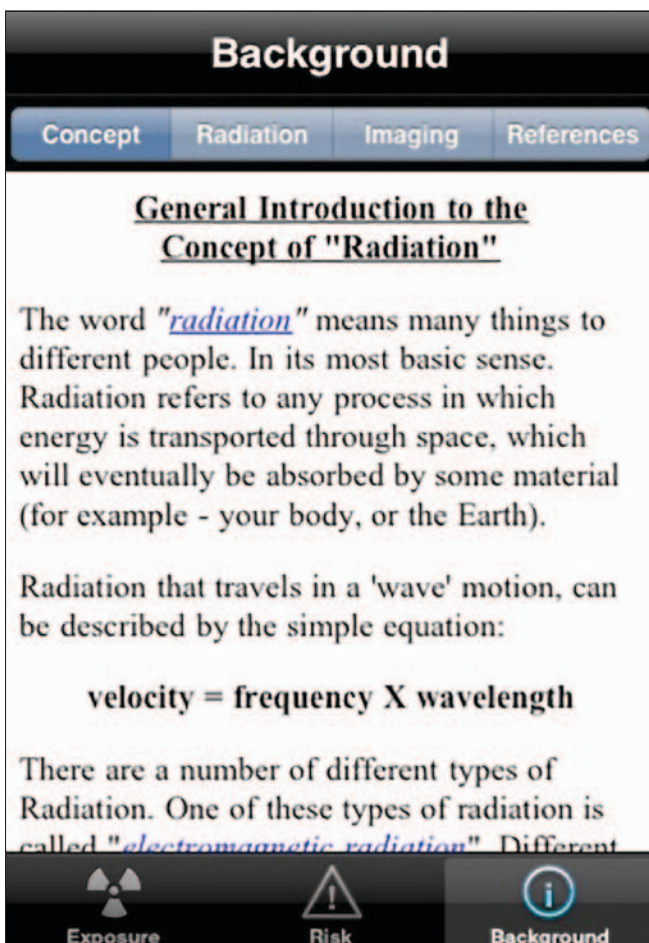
Background

Concept | Radiation | Imaging | References

General Introduction to the Concept of "Radiation"

The word "radiation" means many things to different people. In its most basic sense. Radiation refers to any process in which energy is transported through space, which will eventually be absorbed by some material (for example - your body, or the Earth).

Radiation that travels in a 'wave' motion, can be described by the simple equation:

velocity = frequency X wavelength

There are a number of different types of Radiation. One of these types of radiation is called "electromagnetic radiation". Different

Exposure
Risk
Background